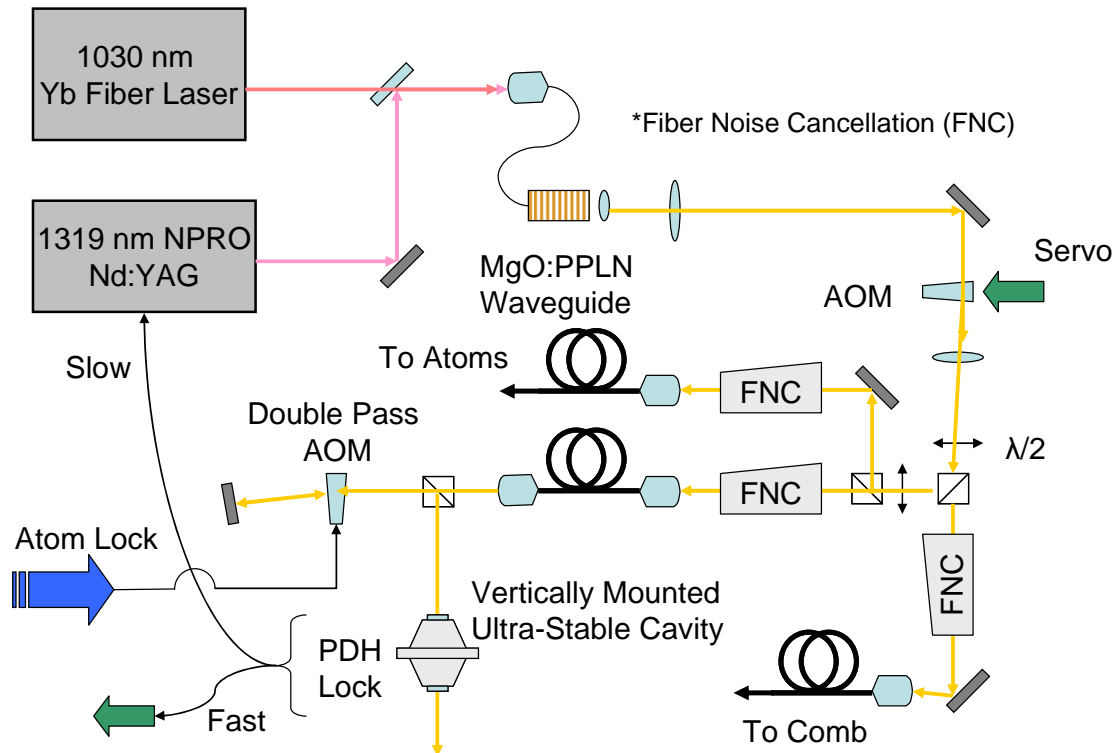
1030 nm
Yb Fiber Laser

*Fiber Noise Cancellation (FNC)

1319 nm NPRO
Nd:YAG

MgO:PPLN
Waveguide

Servo

AOM

To Atoms

Slow

FNC

Double Pass
AOM

FNC

λ/2

Atom Lock

FNC

Vertically Mounted
Ultra-Stable Cavity

PDH
Lock

Fast

To Comb